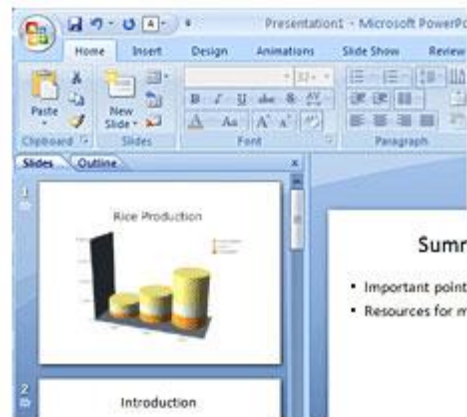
Presentation1 - Microsoft PowerPo

Home Insert Design Animations Slide Show Review

Paste

New Slide

Clipboard

Slides

Font

Paragraph

Slides Outline

1

Rice Production

2

Introduction

Sumr

• Important point

• Resources for m